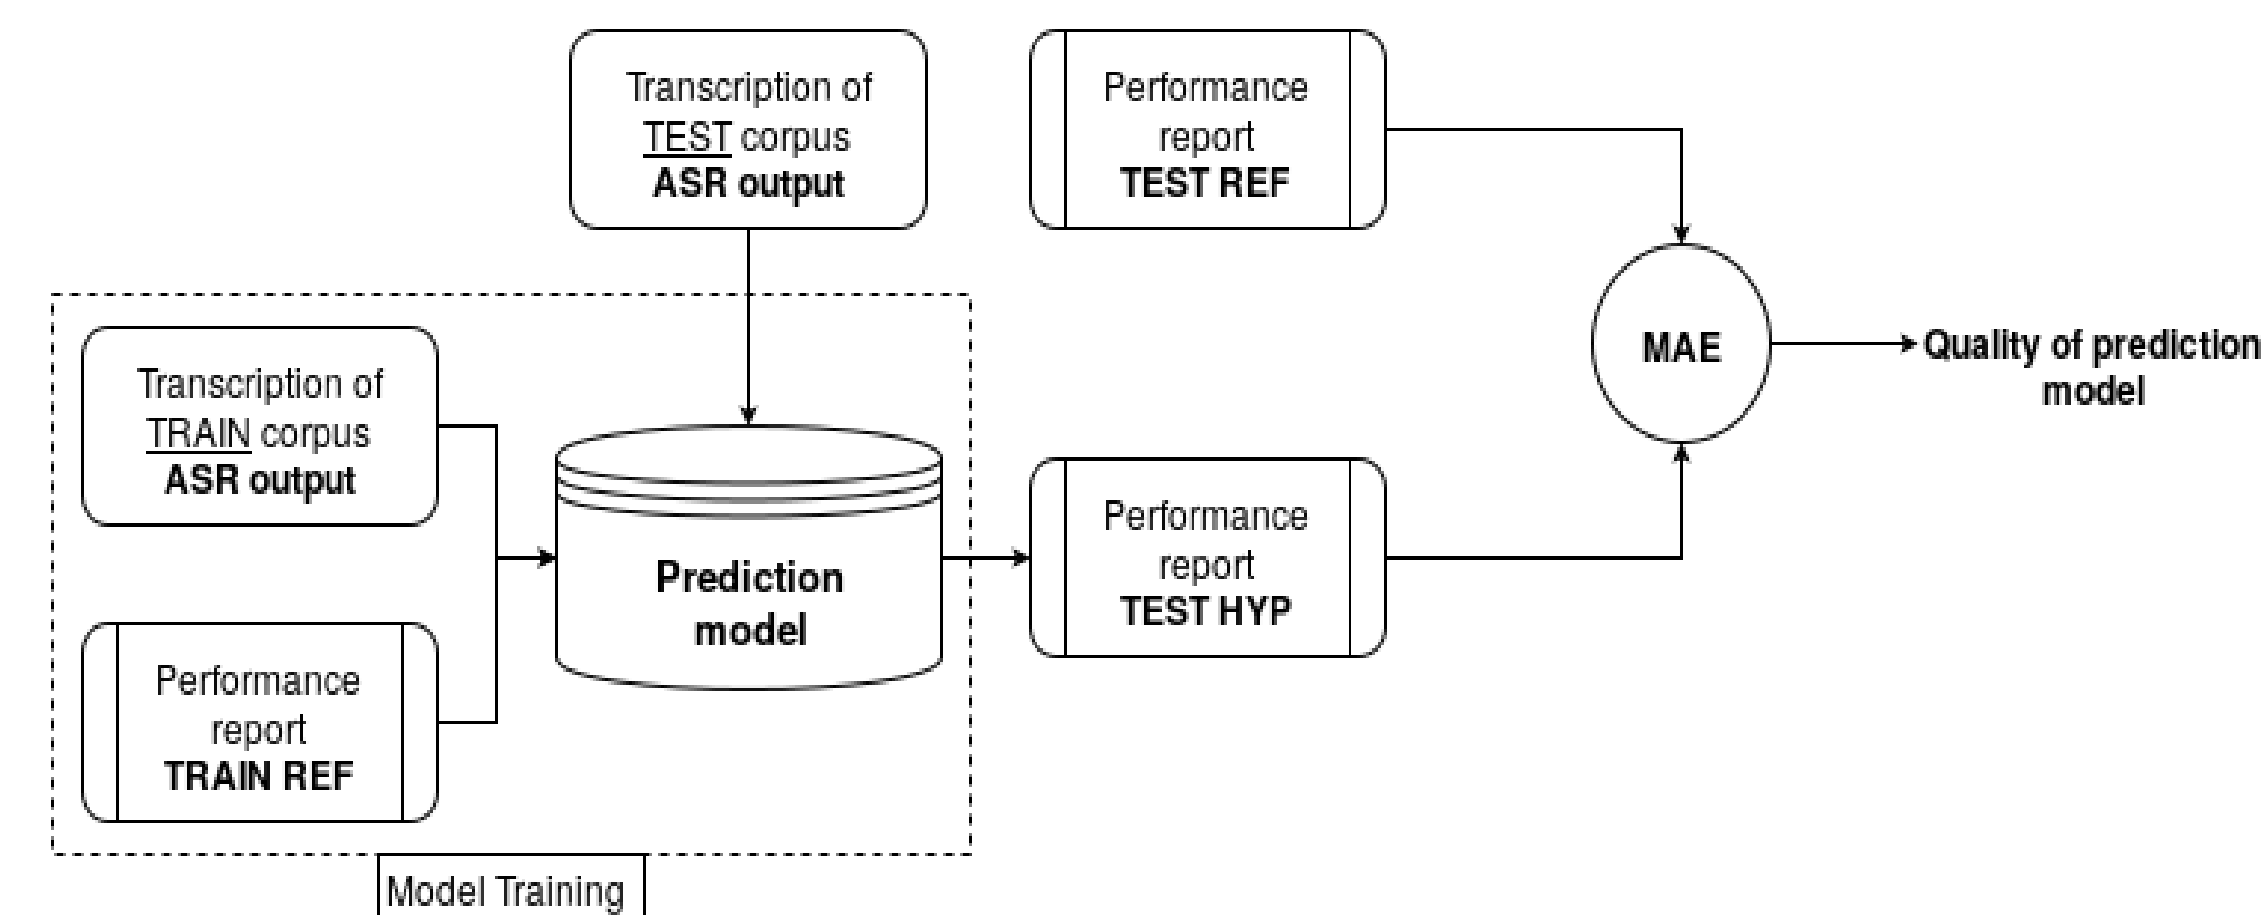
Transcription of TEST corpus
ASR output

Performance report
TEST REF

MAE

Quality of prediction model

Transcription of TRAIN corpus
ASR output

Prediction model

Performance report
TEST HYP

Performance report
TRAIN REF

Model Training